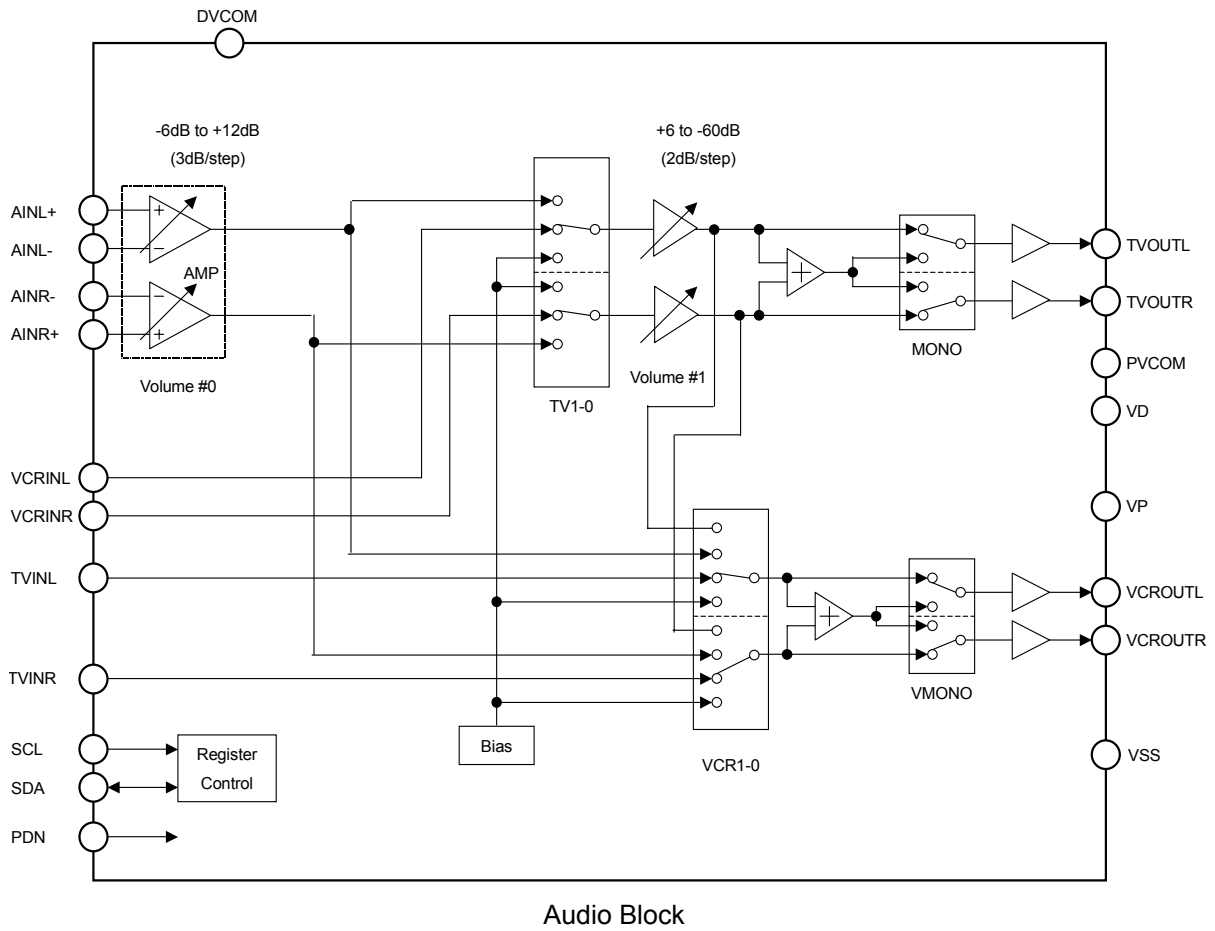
DVCOM

-6dB to +12dB
(3dB/step)

+6 to -60dB
(2dB/step)

AINL+
AINL-
AMP
AINR-
AINR+

Volume #0

TV1-0

Volume #1

MONO

TVOUTL
TVOUTR
PVCOM
VD

VCRINL
VCRINR
TVINL
TVINR

VP

VCROUTL
VCROUTR

VMONO

SCL
SDA
PDN

Register Control

Bias

VCR1-0

VSS

Audio Block